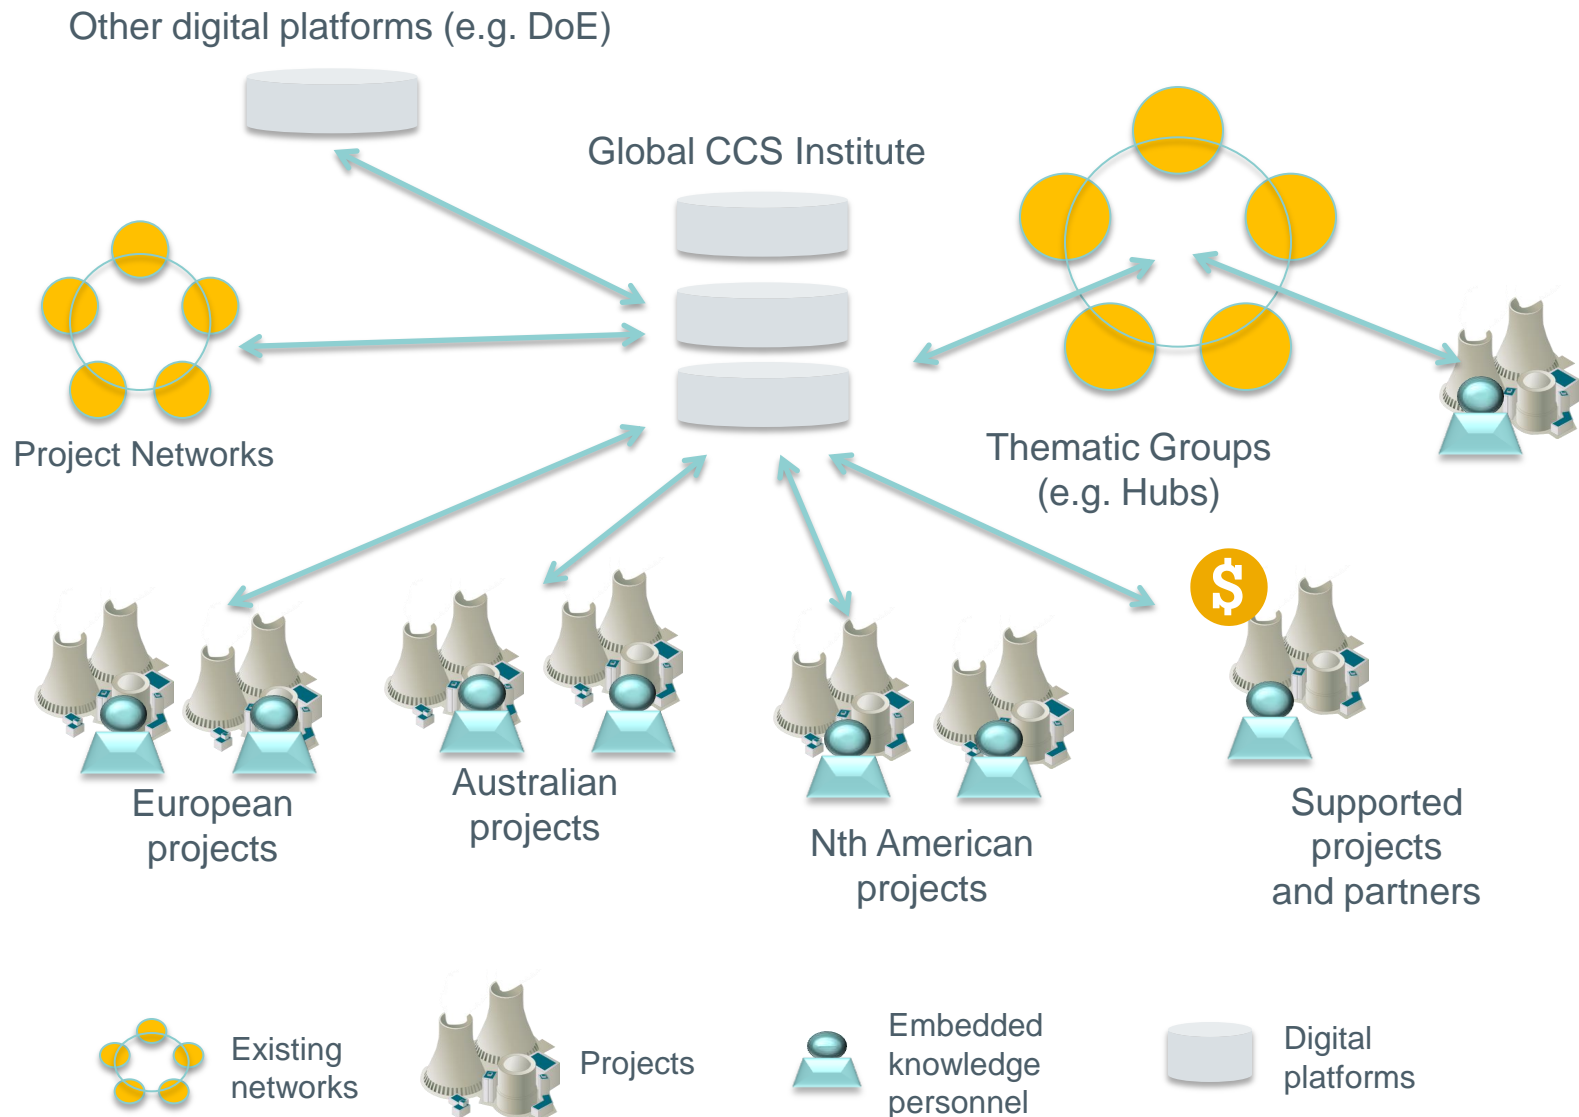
Other digital platforms (e.g. DoE)

Global CCS Institute

Project Networks

Thematic Groups (e.g. Hubs)

$

European projects

Australian projects

Nth American projects

Supported projects and partners

Existing networks

Projects

Embedded knowledge personnel

Digital platforms